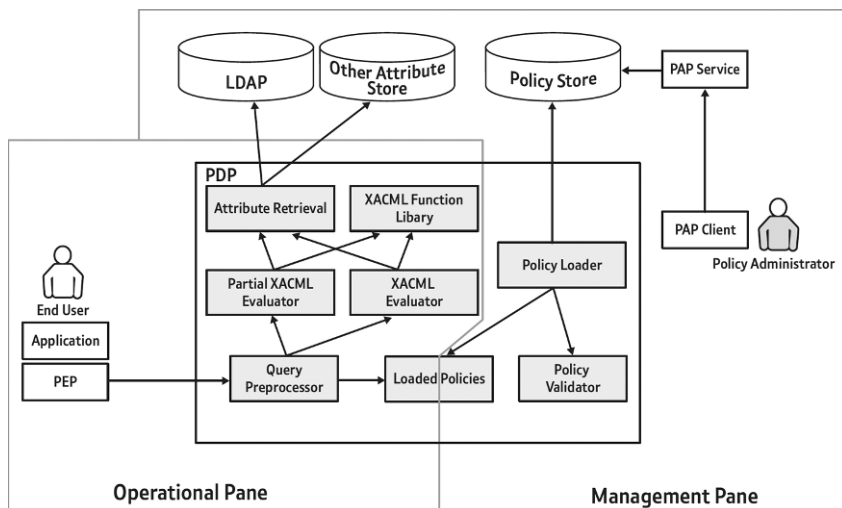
LDAP

Other Attribute Store

Policy Store

PAP Service

PDP

Attribute Retrieval

XACML Function Libary

PAP Client

Policy Administrator

Policy Loader

End User

Partial XACML Evaluator

XACML Evaluator

Application

PEP

Query Preprocessor

Loaded Policies

Policy Validator

Operational Pane

Management Pane